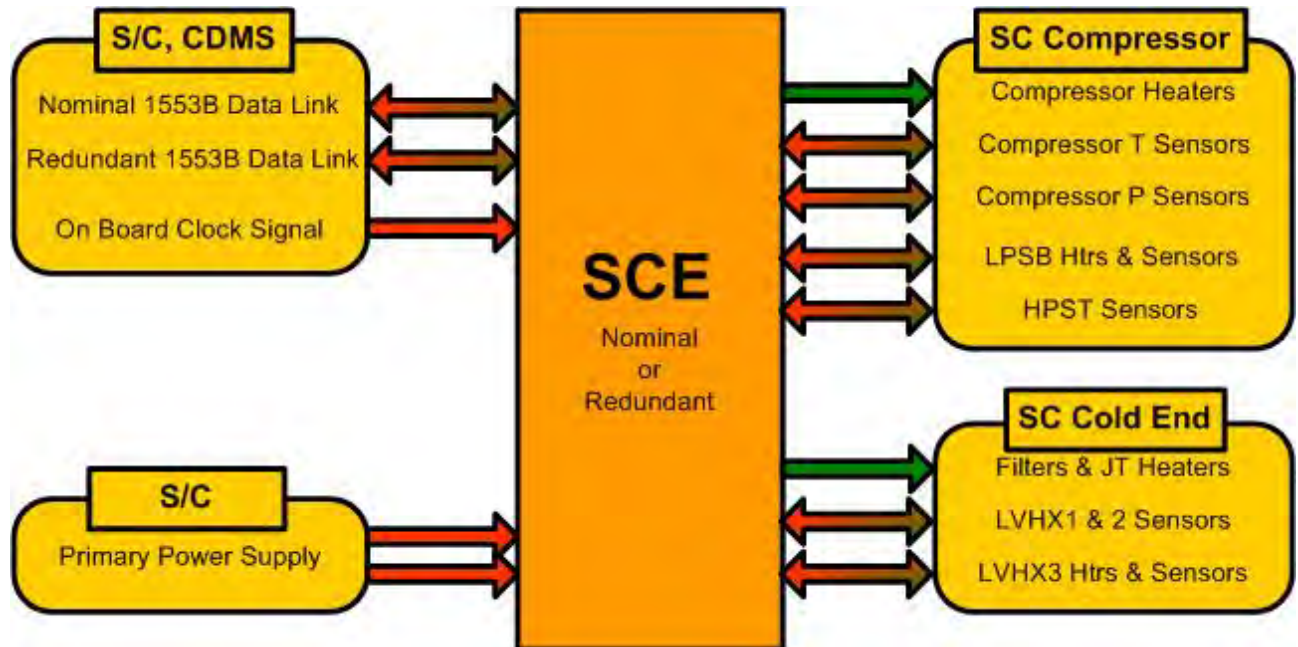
S/C, CDMS

Nominal 1553B Data Link

Redundant 1553B Data Link

On Board Clock Signal

S/C

Primary Power Supply

SCE

Nominal
or
Redundant

SC Compressor

Compressor Heaters

Compressor T Sensors

Compressor P Sensors

LPSB Htrs & Sensors

HPST Sensors

SC Cold End

Filters & JT Heaters

LVHX1 & 2 Sensors

LVHX3 Htrs & Sensors